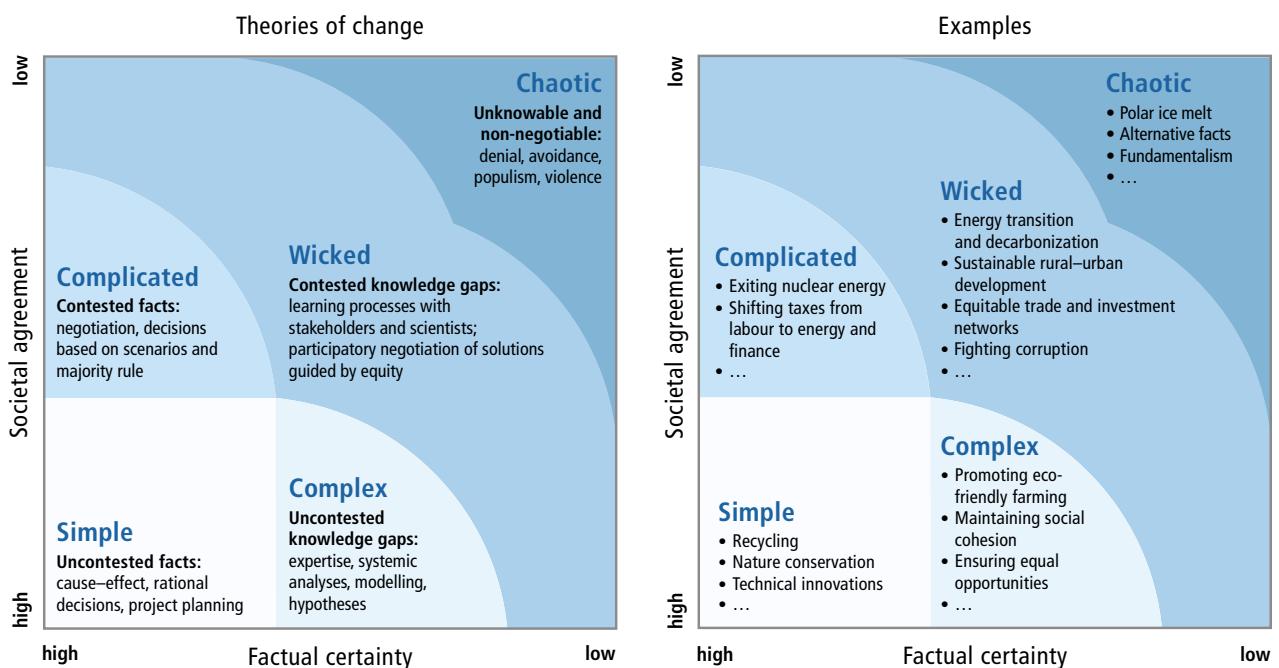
Theories of change

low

Chaotic
Unknowable and non-negotiable:
denial, avoidance, populism, violence

Complicated
Contested facts:
negotiation, decisions based on scenarios and majority rule

Wicked
Contested knowledge gaps:
learning processes with stakeholders and scientists; participatory negotiation of solutions guided by equity

Simple
Uncontested facts:
cause–effect, rational decisions, project planning

Complex
Uncontested knowledge gaps:
expertise, systemic analyses, modelling, hypotheses

high

Societal agreement

high Factual certainty low

Examples

low

Chaotic
• Polar ice melt
• Alternative facts
• Fundamentalism
• …

Wicked
• Energy transition and decarbonization
• Sustainable rural–urban development
• Equitable trade and investment networks
• Fighting corruption
• …

Complicated
• Exiting nuclear energy
• Shifting taxes from labour to energy and finance
• …

Complex
• Promoting eco-friendly farming
• Maintaining social cohesion
• Ensuring equal opportunities
• …

Simple
• Recycling
• Nature conservation
• Technical innovations
• …

high

Societal agreement

high Factual certainty low